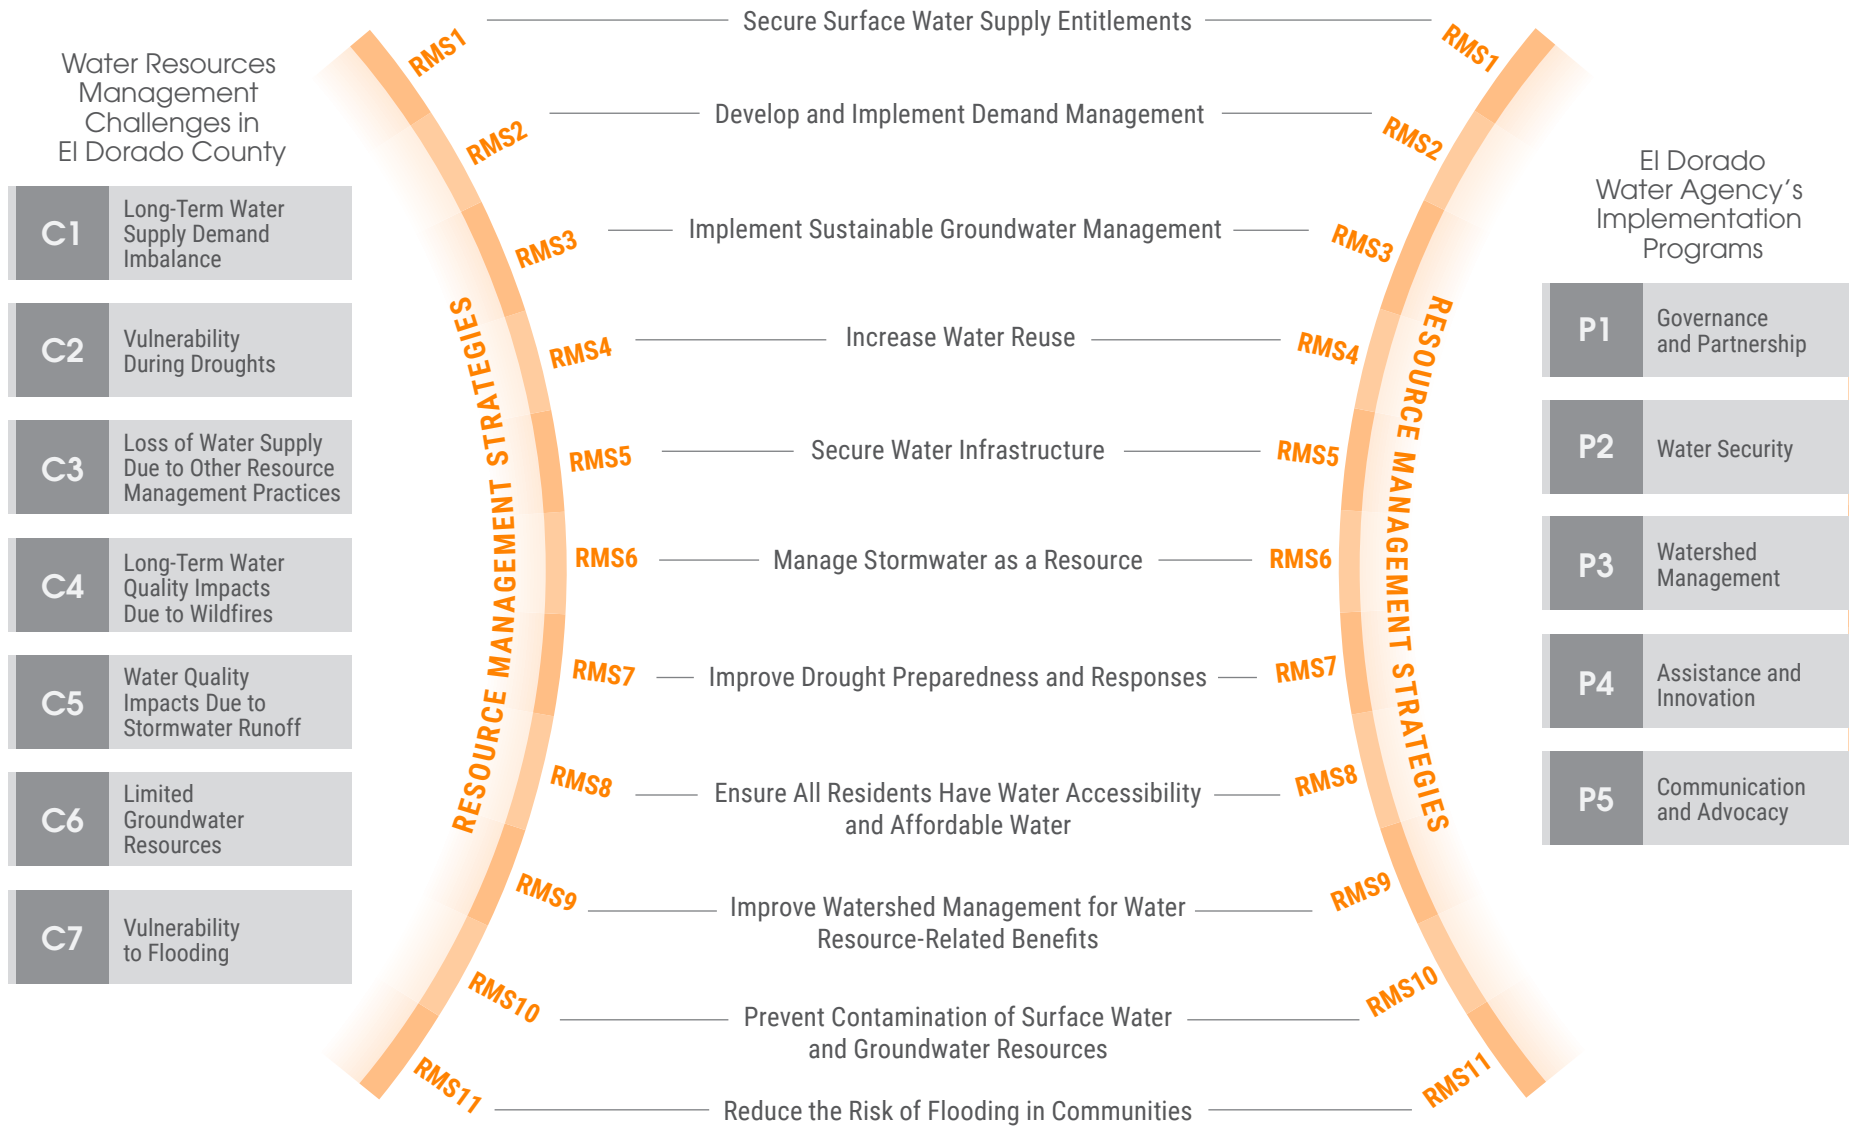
Water Resources Management Challenges in El Dorado County

C1 Long-Term Water Supply Demand Imbalance

C2 Vulnerability During Droughts

C3 Loss of Water Supply Due to Other Resource Management Practices

C4 Long-Term Water Quality Impacts Due to Wildfires

C5 Water Quality Impacts Due to Stormwater Runoff

C6 Limited Groundwater Resources

C7 Vulnerability to Flooding

RESOURCE MANAGEMENT STRATEGIES

RMS1 Secure Surface Water Supply Entitlements RMS1

RMS2 Develop and Implement Demand Management RMS2

RMS3 Implement Sustainable Groundwater Management RMS3

RMS4 Increase Water Reuse RMS4

RMS5 Secure Water Infrastructure RMS5

RMS6 Manage Stormwater as a Resource RMS6

RMS7 Improve Drought Preparedness and Responses RMS7

RMS8 Ensure All Residents Have Water Accessibility and Affordable Water RMS8

RMS9 Improve Watershed Management for Water Resource-Related Benefits RMS9

RMS10 Prevent Contamination of Surface Water and Groundwater Resources RMS10

RMS11 Reduce the Risk of Flooding in Communities RMS11

RESOURCE MANAGEMENT STRATEGIES

El Dorado Water Agency's Implementation Programs

P1 Governance and Partnership

P2 Water Security

P3 Watershed Management

P4 Assistance and Innovation

P5 Communication and Advocacy